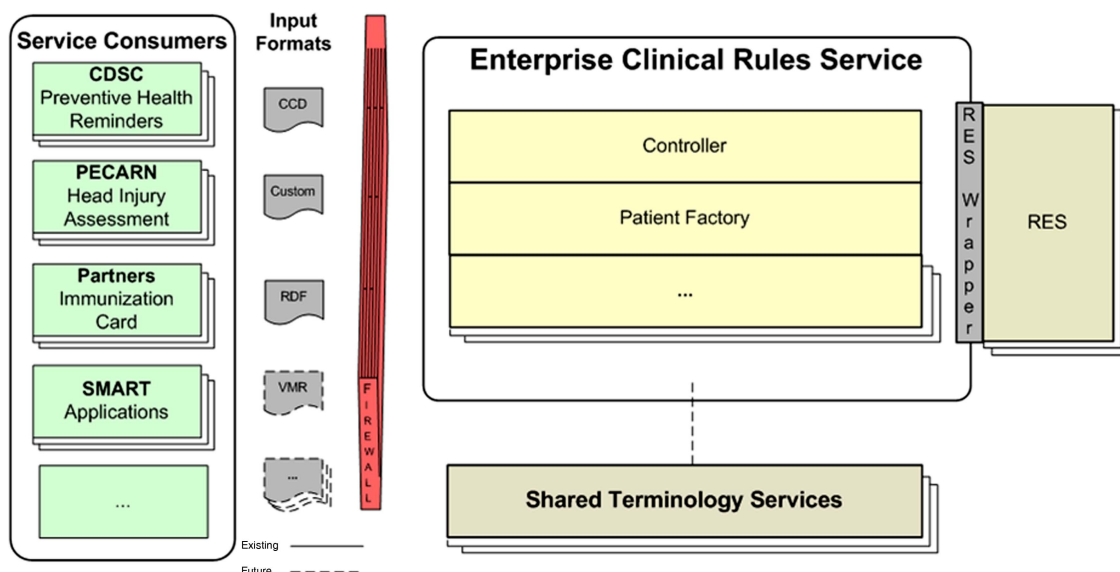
Service Consumers

CDSC
Preventive Health Reminders

PECARN
Head Injury Assessment

Partners
Immunization Card

SMART
Applications

...

Input Formats

CCD

Custom

RDF

VMR

...

FIREWALL

Existing

Future

Enterprise Clinical Rules Service

Controller

Patient Factory

...

RES Wrapper

RES

Shared Terminology Services